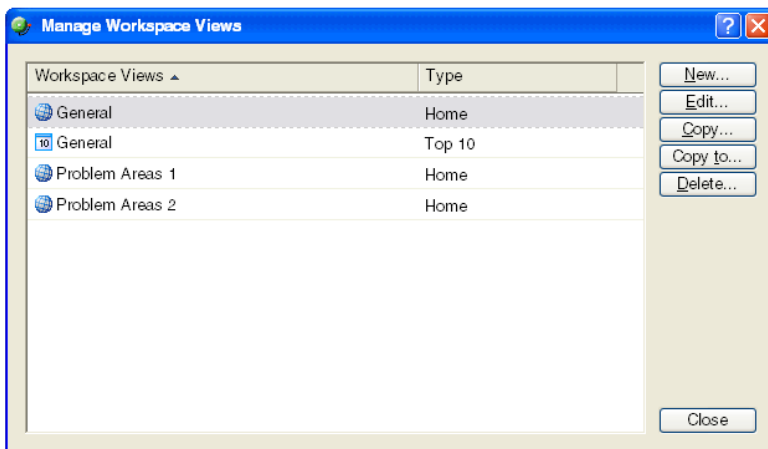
Manage Workspace Views

| Workspace Views ▲ | Type |
|---|---|
| General | Home |
| General | Top 10 |
| Problem Areas 1 | Home |
| Problem Areas 2 | Home |

New...
Edit...
Copy...
Copy to...
Delete...
Close